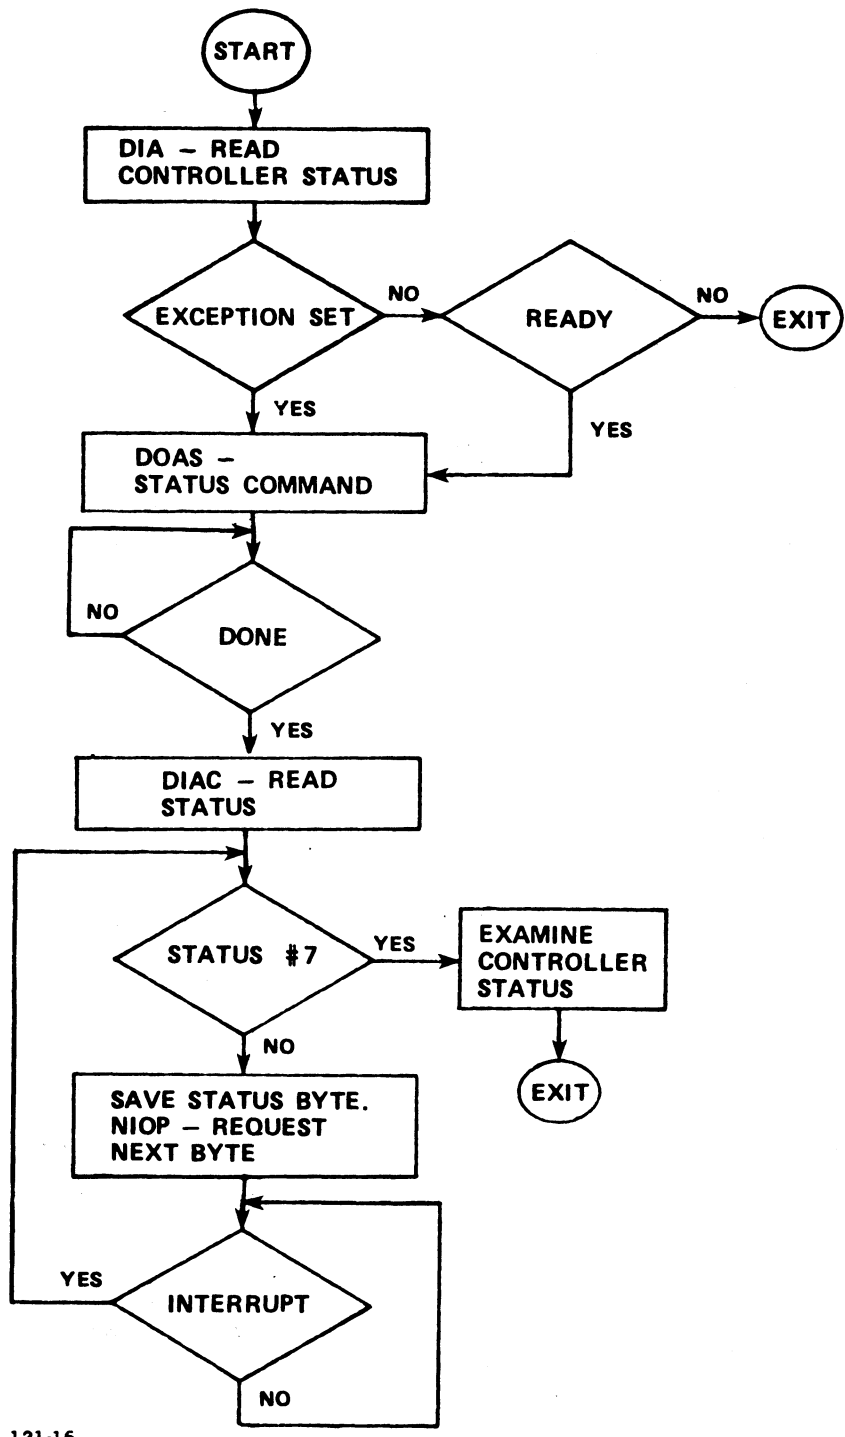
START

DIA – READ CONTROLLER STATUS

EXCEPTION SET

NO

READY

NO

EXIT

YES

YES

DOAS – STATUS COMMAND

NO

DONE

YES

DIAC – READ STATUS

STATUS #7

YES

EXAMINE CONTROLLER STATUS

EXIT

NO

SAVE STATUS BYTE. NIOP – REQUEST NEXT BYTE

YES

INTERRUPT

NO

121-16